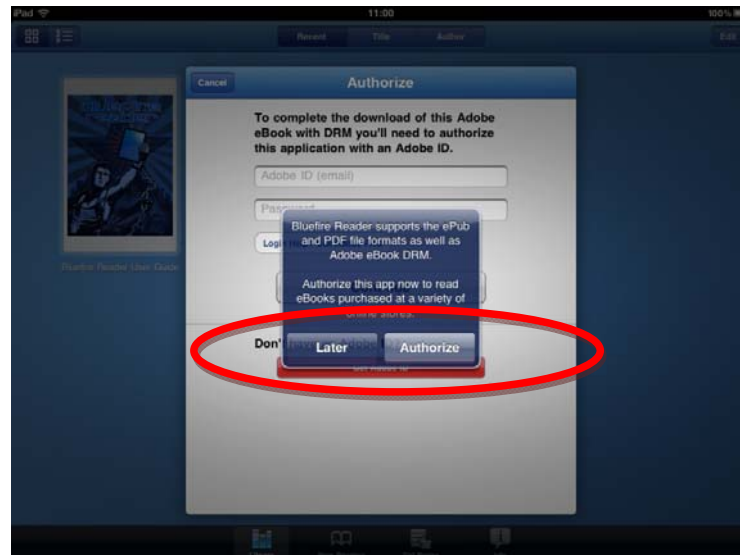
iPad
11:00
100%

Recent
Title
Author
Edit

Bluefire Reader User Guide

Cancel
Authorize

To complete the download of this Adobe eBook with DRM you'll need to authorize this application with an Adobe ID.

Adobe ID (email)
Passw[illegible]
Logi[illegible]

Bluefire Reader supports the ePub and PDF file formats as well as Adobe eBook DRM.

Authorize this app now to read eBooks purchased at a variety of online stores.

Don't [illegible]

Later
Authorize

Get Adobe ID